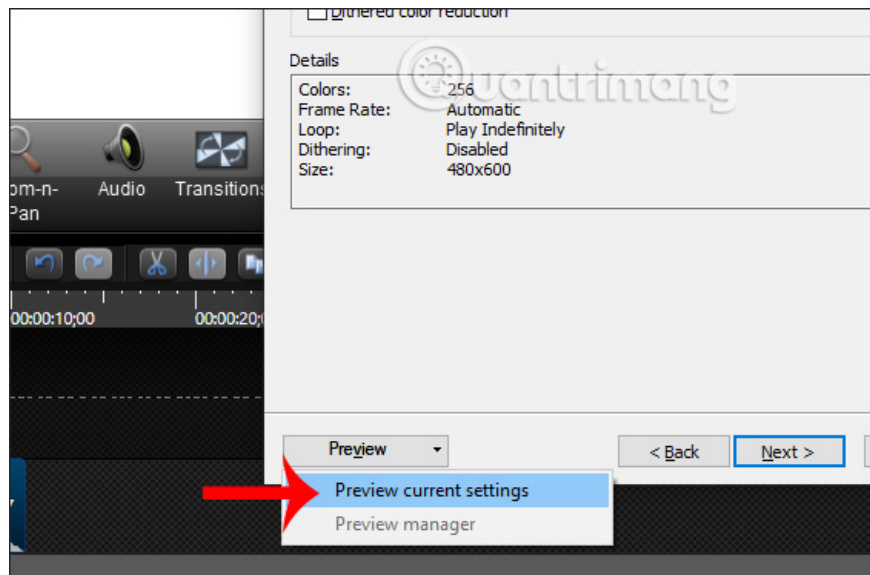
Dithered color reduction

Details

| | |
|---|---|
| Colors: | 256 |
| Frame Rate: | Automatic |
| Loop: | Play Indefinitely |
| Dithering: | Disabled |
| Size: | 480x600 |

quantrimang

om-n-Pan

Audio

Transitions

00:00:10;00

00:00:20;

Preview

< Back

Next >

Preview current settings

Preview manager